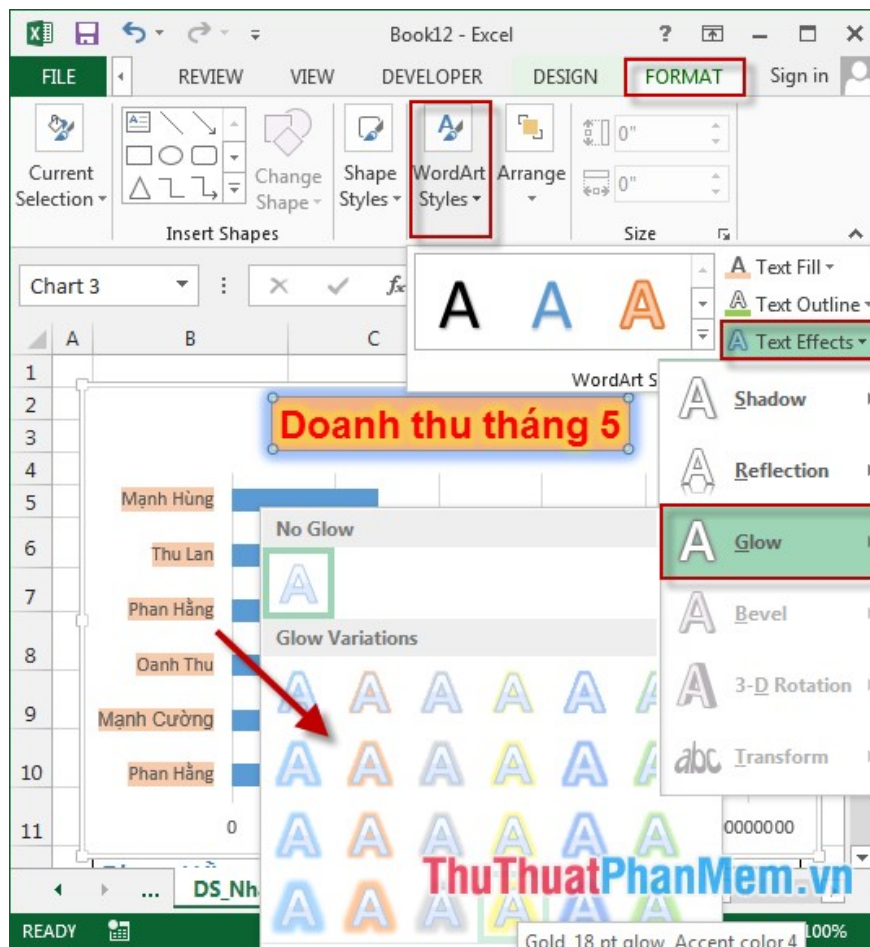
Book12 - Excel

FILE
REVIEW
VIEW
DEVELOPER
DESIGN
FORMAT
Sign in

Current Selection
Insert Shapes
Change Shape
Shape Styles
WordArt Styles
Arrange
0"
0"
Size

Chart 3
$f_x$

A
B
C

A A A
Text Fill
Text Outline
Text Effects
WordArt S

1
2
3
4
5
6
7
8
9
10
11

Doanh thu tháng 5

Mạnh Hùng
Thu Lan
Phan Hằng
Oanh Thu
Mạnh Cường
Phan Hằng
0
0000000

No Glow
Glow Variations

Shadow
Reflection
Glow
Bevel
3-D Rotation
Transform
abc

...
DS_Nh

ThuThuatPhanMem.vn

READY
Gold, 18 pt glow, Accent color 4
100%